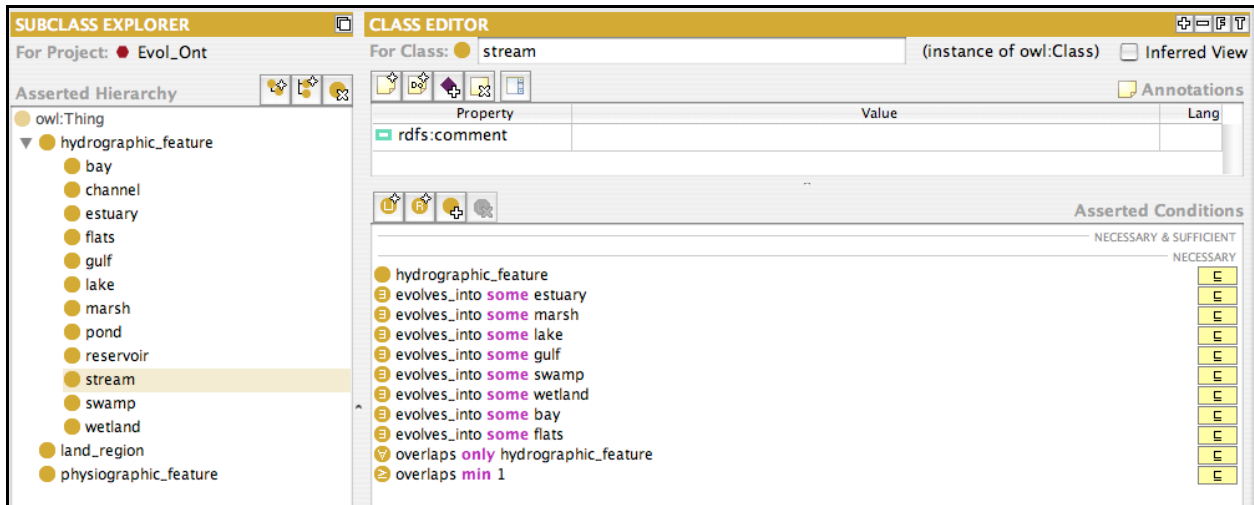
SUBCLASS EXPLORER

For Project: Evol_Ont

Asserted Hierarchy

owl:Thing
hydrographic_feature
bay
channel
estuary
flats
gulf
lake
marsh
pond
reservoir
stream
swamp
wetland
land_region
physiographic_feature

CLASS EDITOR

For Class: stream (instance of owl:Class) Inferred View

Annotations

| Property | Value | Lang |
|---|---|---|
| rdfs:comment | | |

Asserted Conditions

NECESSARY & SUFFICIENT

NECESSARY

hydrographic_feature $\sqsubseteq$
evolves_into some estuary $\sqsubseteq$
evolves_into some marsh $\sqsubseteq$
evolves_into some lake $\sqsubseteq$
evolves_into some gulf $\sqsubseteq$
evolves_into some swamp $\sqsubseteq$
evolves_into some wetland $\sqsubseteq$
evolves_into some bay $\sqsubseteq$
evolves_into some flats $\sqsubseteq$
overlaps only hydrographic_feature $\sqsubseteq$
overlaps min 1 $\sqsubseteq$